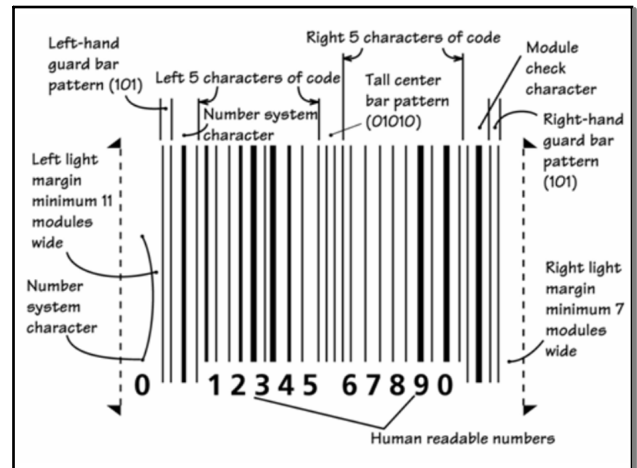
Left-hand guard bar pattern (101)

Left 5 characters of code

Right 5 characters of code

Module check character

Number system character

Tall center bar pattern (01010)

Right-hand guard bar pattern (101)

Left light margin minimum 11 modules wide

Number system character

Right light margin minimum 7 modules wide

0 12345 67890

Human readable numbers